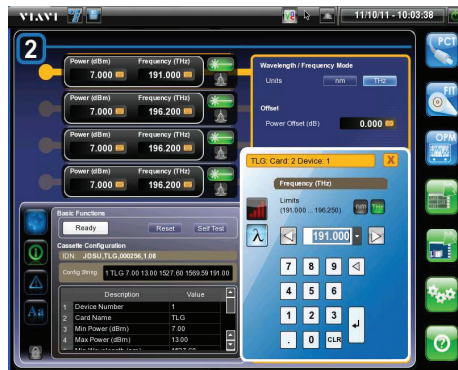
VIAVI 7

11/10/11 - 10:03:38

2

Power (dBm) Frequency (THz)
7.000 191.000

Power (dBm) Frequency (THz)
7.000 196.200

Power (dBm) Frequency (THz)
7.000 196.200

Power (dBm) Frequency (THz)
7.000 196.200

Wavelength / Frequency Mode
Units nm THz

Offset
Power Offset (dB) 0.000

PCT

FIT

OPM

TLG: Card: 2 Device: 1

X

Frequency (THz)

Limits
(191.000 ... 196.250)

nm THz

$\lambda$

191.000

7 8 9
4 5 6
1 2 3
. 0 CLR

Basic Functions
Ready Reset Self Test

Cassette Configuration
ION: JDSU,TLG,000256,1.08

Config String 1 TLG 7.00 13.00 1527.60 1569.59 191.00

| | Description | Value |
|---|---|---|
| 1 | Device Number | 1 |
| 2 | Card Name | TLG |
| 3 | Min Power (dBm) | 7.00 |
| 4 | Max Power (dBm) | 13.00 |
| 5 | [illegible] | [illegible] |

Aa